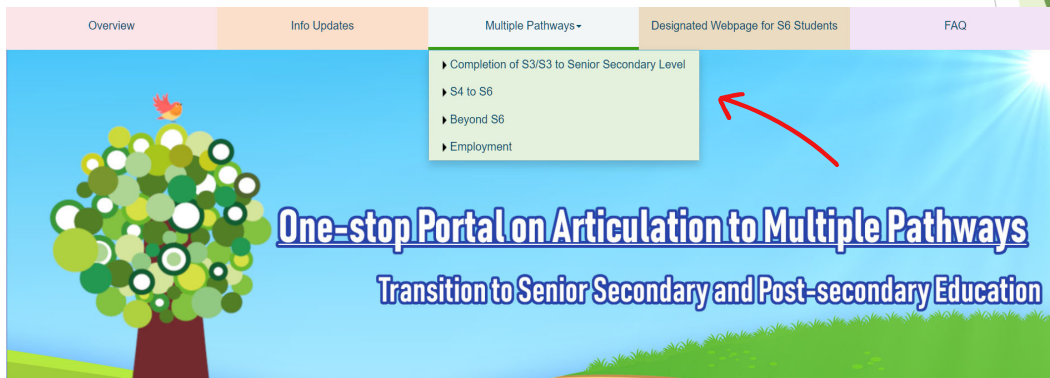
Overview | Info Updates | Multiple Pathways | Designated Webpage for S6 Students | FAQ

Completion of S3/S3 to Senior Secondary Level
S4 to S6
Beyond S6
Employment

One-stop Portal on Articulation to Multiple Pathways

Transition to Senior Secondary and Post-secondary Education